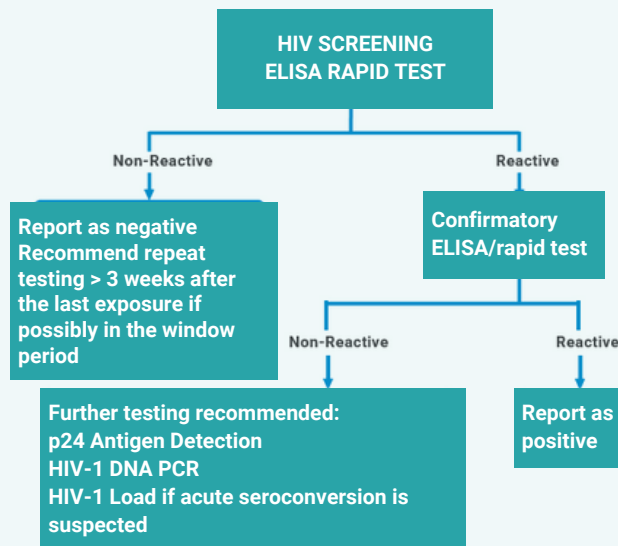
HIV SCREENING
ELISA RAPID TEST

Non-Reactive

Reactive

Report as negative
Recommend repeat testing > 3 weeks after the last exposure if possibly in the window period

Confirmatory ELISA/rapid test

Non-Reactive

Reactive

Further testing recommended:
p24 Antigen Detection
HIV-1 DNA PCR
HIV-1 Load if acute seroconversion is suspected

Report as positive